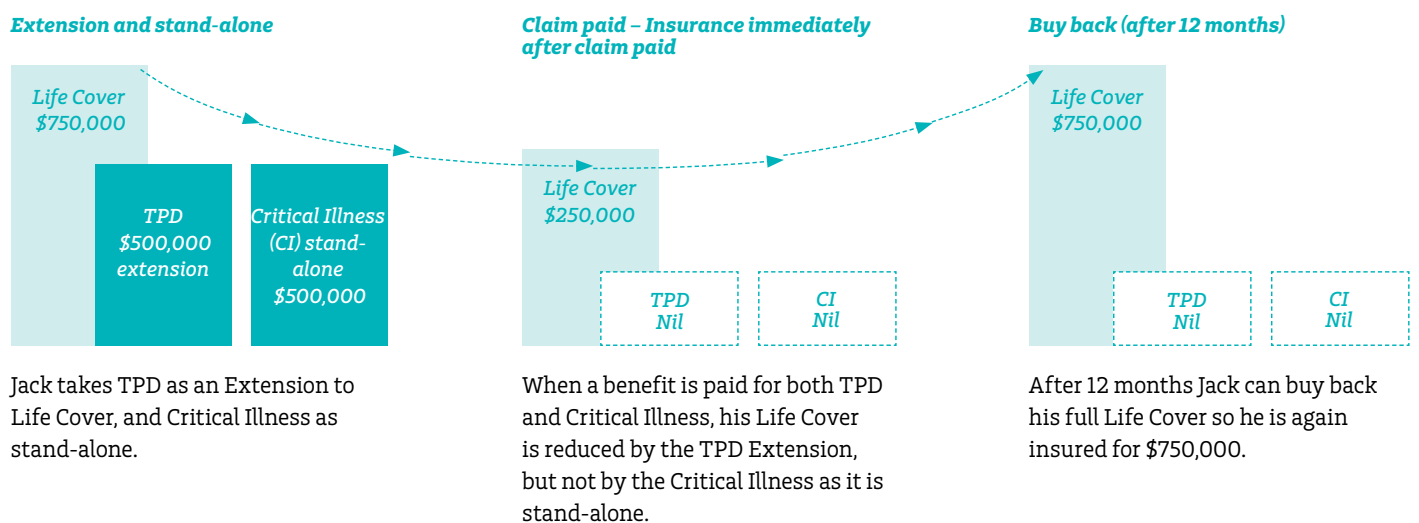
Extension and stand-alone

Life Cover $750,000

TPD $500,000 extension

Critical Illness (CI) stand-alone $500,000

Jack takes TPD as an Extension to Life Cover, and Critical Illness as stand-alone.

Claim paid – Insurance immediately after claim paid

Life Cover $250,000

TPD Nil

CI Nil

When a benefit is paid for both TPD and Critical Illness, his Life Cover is reduced by the TPD Extension, but not by the Critical Illness as it is stand-alone.

Buy back (after 12 months)

Life Cover $750,000

TPD Nil

CI Nil

After 12 months Jack can buy back his full Life Cover so he is again insured for $750,000.